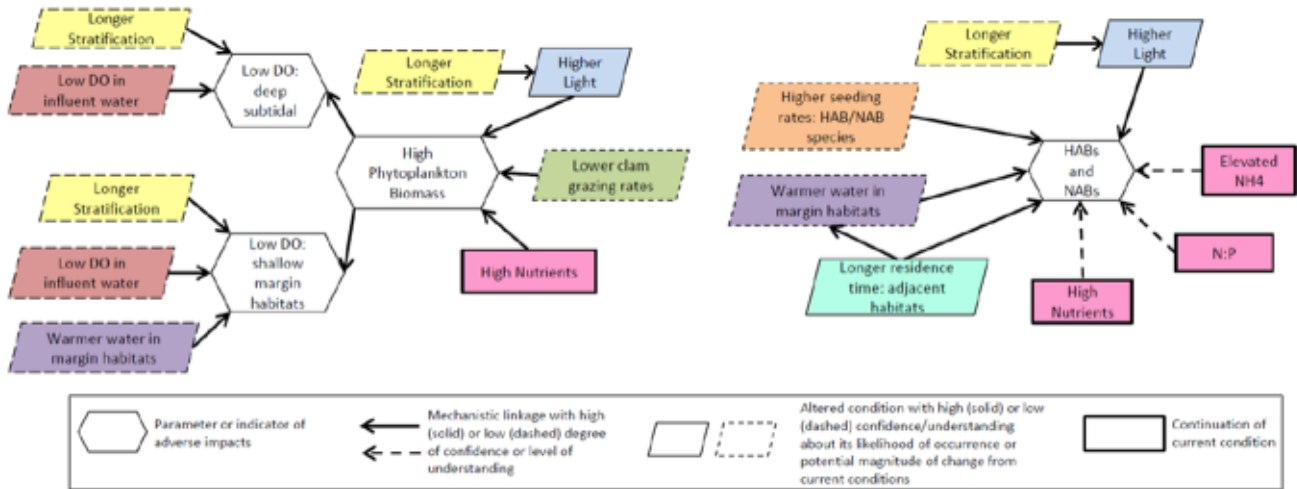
Longer Stratification

Low DO in influent water

Low DO: deep subtidal

Longer Stratification

Higher Light

High Phytoplankton Biomass

Lower clam grazing rates

Longer Stratification

Low DO in influent water

Low DO: shallow margin habitats

High Nutrients

Warmer water in margin habitats

Longer Stratification

Higher Light

Higher seeding rates: HAB/NAB species

HABs and NABs

Elevated NH4

Warmer water in margin habitats

N:P

Longer residence time: adjacent habitats

High Nutrients

Parameter or indicator of adverse impacts

Mechanistic linkage with high (solid) or low (dashed) degree of confidence or level of understanding

Altered condition with high (solid) or low (dashed) confidence/understanding about its likelihood of occurrence or potential magnitude of change from current conditions

Continuation of current condition